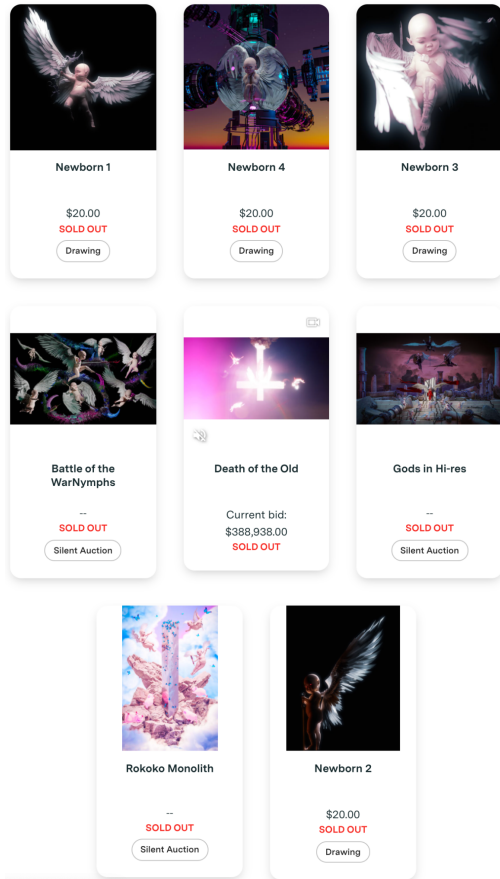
Newborn 1

$20.00
SOLD OUT
Drawing

Newborn 4

$20.00
SOLD OUT
Drawing

Newborn 3

$20.00
SOLD OUT
Drawing

Battle of the WarNymphs

--
SOLD OUT
Silent Auction

Death of the Old

Current bid:
$388,938.00
SOLD OUT

Gods in Hi-res

--
SOLD OUT
Silent Auction

Rokoko Monolith

--
SOLD OUT
Silent Auction

Newborn 2

$20.00
SOLD OUT
Drawing